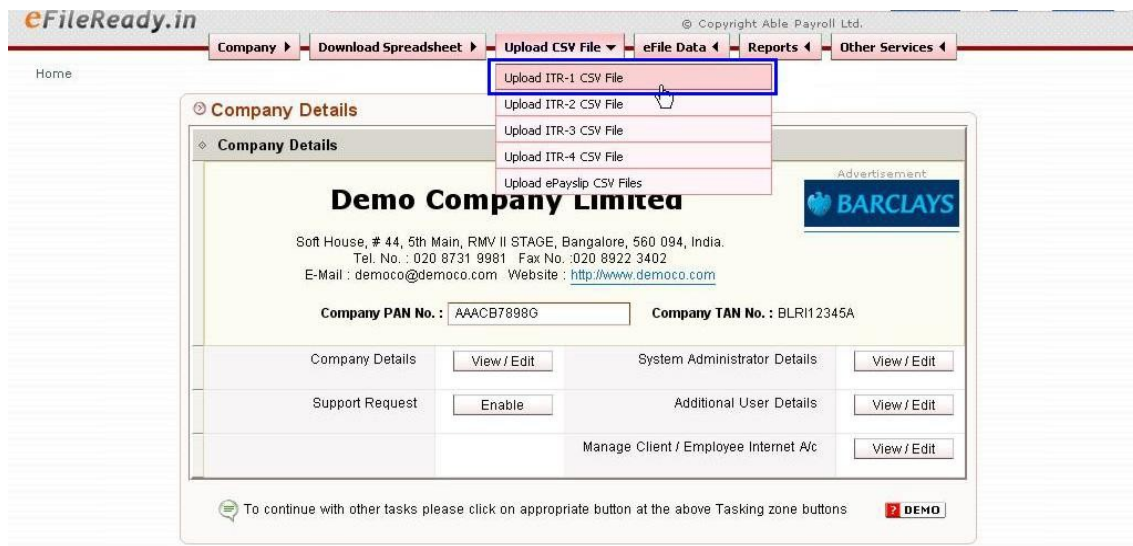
eFileReady.in

© Copyright Able Payroll Ltd.

Company ▸ Download Spreadsheet ▸ Upload CSV File ▾ eFile Data ◂ Reports ◂ Other Services ◂

Upload ITR-1 CSV File
Upload ITR-2 CSV File
Upload ITR-3 CSV File
Upload ITR-4 CSV File
Upload ePayslip CSV Files

Home

Company Details

Company Details

Advertisement

BARCLAYS

Demo Company Limited

Soft House, # 44, 5th Main, RMV II STAGE, Bangalore, 560 094, India.
Tel. No. : 020 8731 9981 Fax No. :020 8922 3402
E-Mail : democo@democo.com Website : http://www.democo.com

Company PAN No. : AAACB7898G Company TAN No. : BLRI12345A

| Company Details | View / Edit | System Administrator Details | View / Edit |
|---|---|---|---|
| Support Request | Enable | Additional User Details | View / Edit |
| | | Manage Client / Employee Internet A/c | View / Edit |

To continue with other tasks please click on appropriate button at the above Tasking zone buttons

DEMO